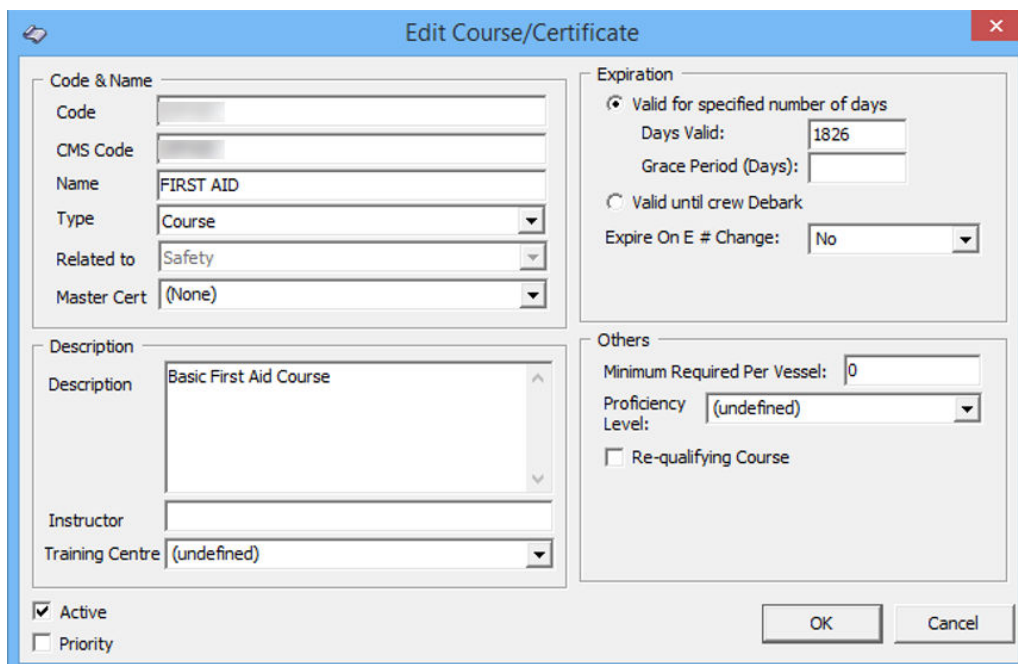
Edit Course/Certificate

Code & Name

Code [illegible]

CMS Code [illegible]

Name FIRST AID

Type Course

Related to Safety

Master Cert (None)

Expiration

Valid for specified number of days

Days Valid: 1826

Grace Period (Days):

Valid until crew Debark

Expire On E # Change: No

Description

Description Basic First Aid Course

Instructor

Training Centre (undefined)

Others

Minimum Required Per Vessel: 0

Proficiency Level: (undefined)

Re-qualifying Course

Active

Priority

OK

Cancel